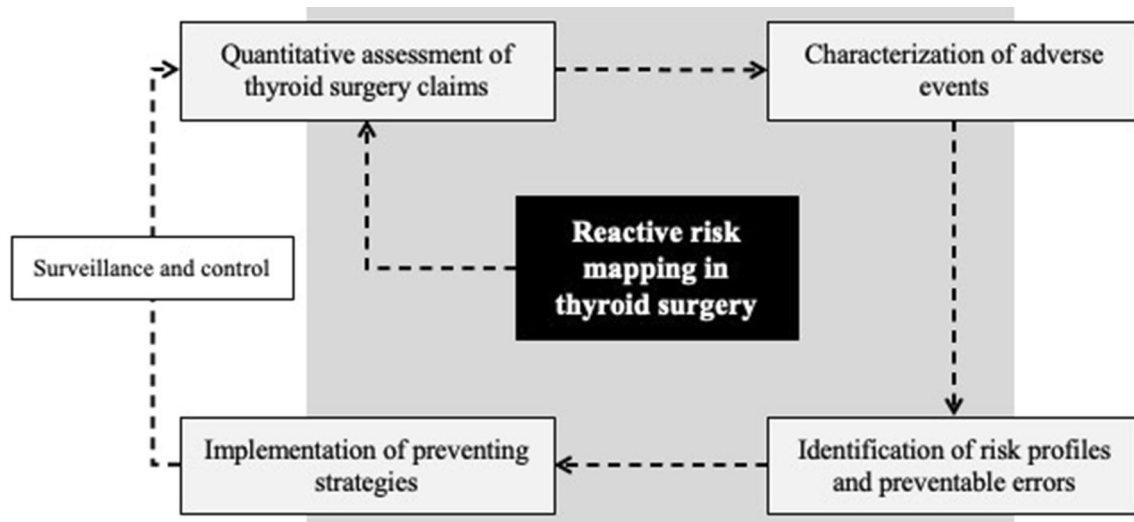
Quantitative assessment of thyroid surgery claims

Characterization of adverse events

Reactive risk mapping in thyroid surgery

Surveillance and control

Identification of risk profiles and preventable errors

Implementation of preventing strategies